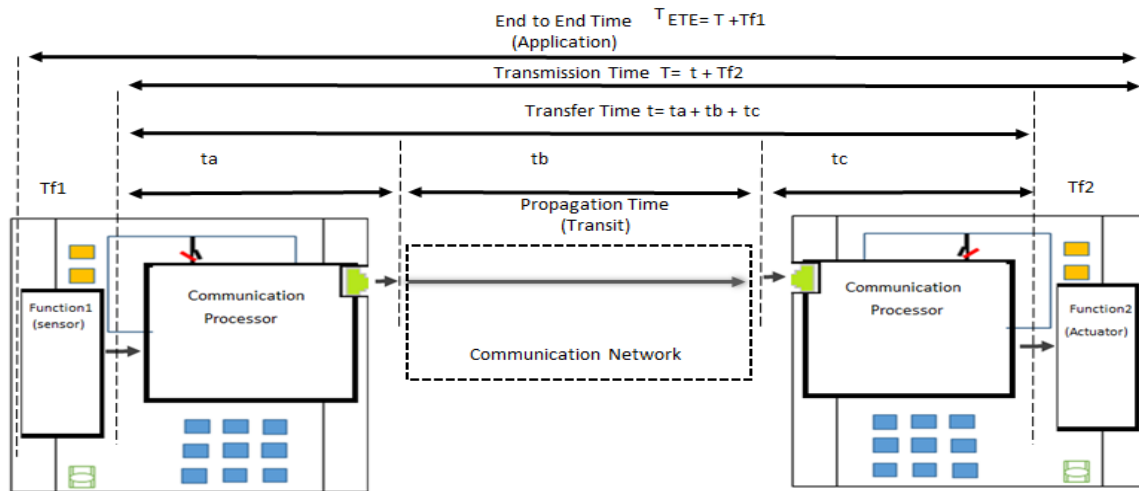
End to End Time $T_{ETE}$= T +Tf1
(Application)

Transmission Time T= t + Tf2

Transfer Time t= ta + tb + tc

ta

tb

tc

Tf1

Tf2

Propagation Time
(Transit)

Communication Processor

Function1 (sensor)

Communication Network

Communication Processor

Function2 (Actuator)